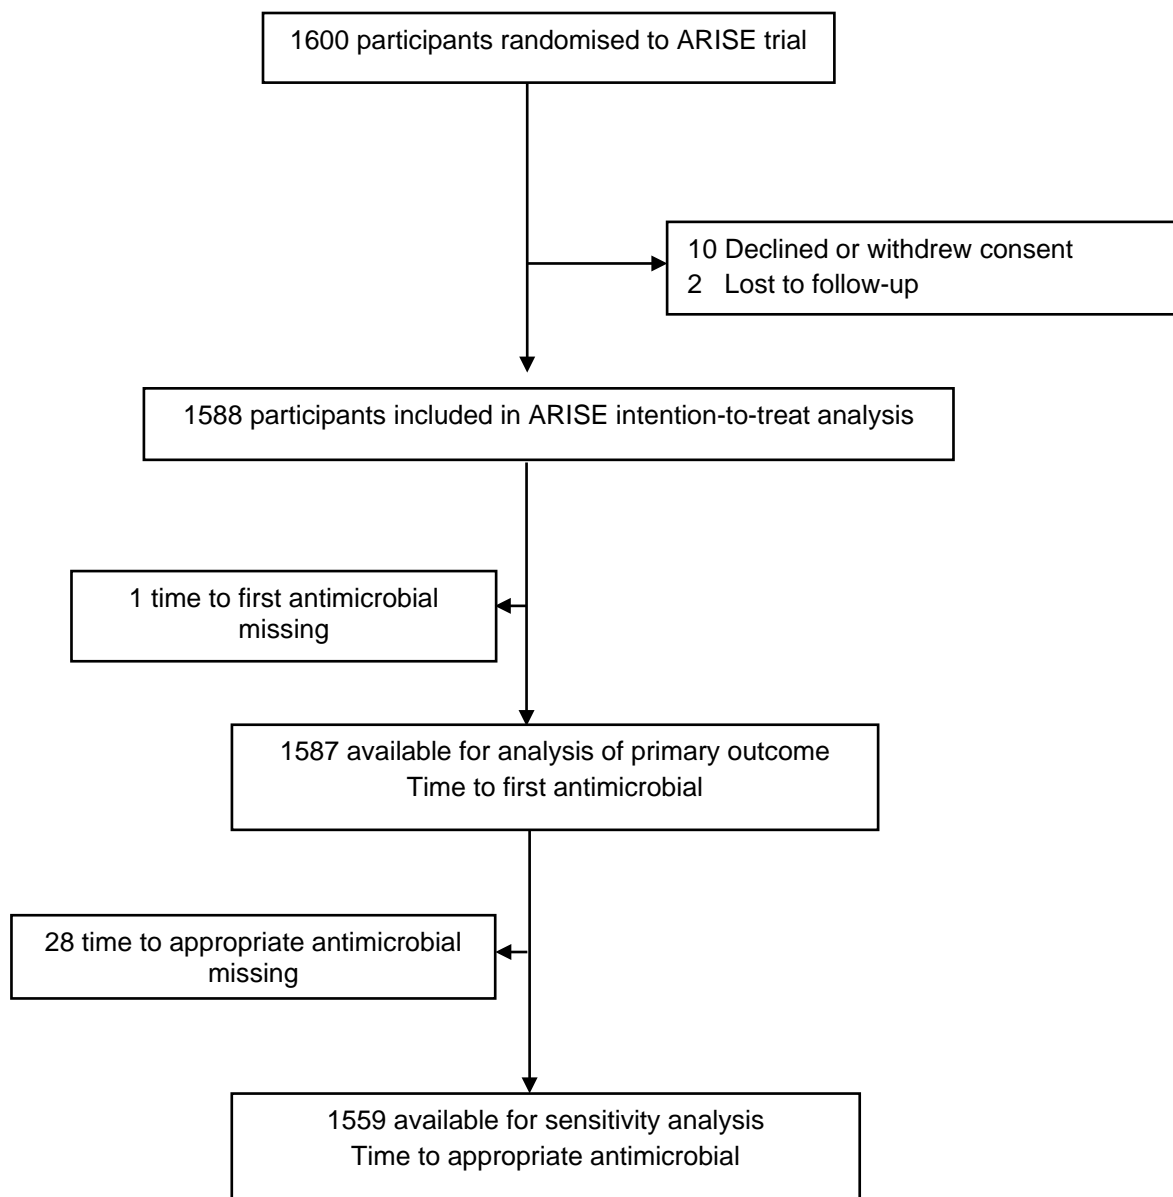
1600 participants randomised to ARISE trial

10 Declined or withdrew consent
2 Lost to follow-up

1588 participants included in ARISE intention-to-treat analysis

1 time to first antimicrobial missing

1587 available for analysis of primary outcome
Time to first antimicrobial

28 time to appropriate antimicrobial missing

1559 available for sensitivity analysis
Time to appropriate antimicrobial